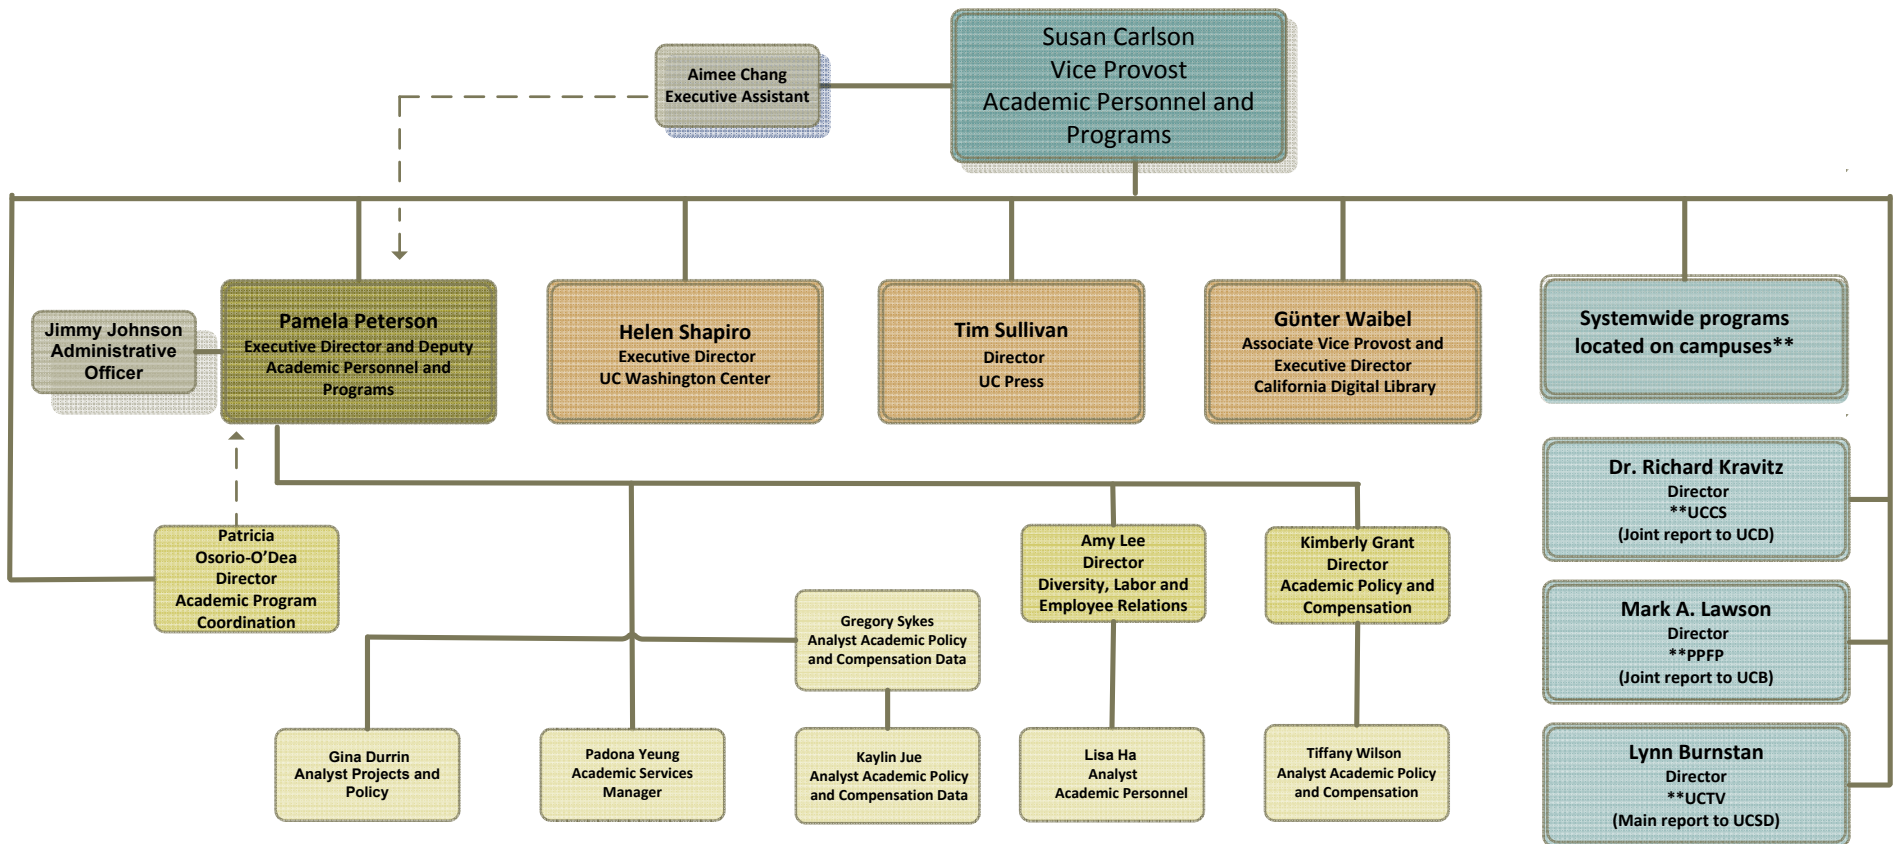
Susan Carlson
Vice Provost
Academic Personnel and Programs

Aimee Chang
Executive Assistant

Jimmy Johnson
Administrative Officer

Pamela Peterson
Executive Director and Deputy Academic Personnel and Programs

Helen Shapiro
Executive Director
UC Washington Center

Tim Sullivan
Director
UC Press

Günter Waibel
Associate Vice Provost and Executive Director
California Digital Library

Systemwide programs located on campuses**

Dr. Richard Kravitz
Director
**UCCS
(Joint report to UCD)

Mark A. Lawson
Director
**PPFP
(Joint report to UCB)

Lynn Burnstan
Director
**UCTV
(Main report to UCSD)

Patricia Osorio-O'Dea
Director
Academic Program Coordination

Amy Lee
Director
Diversity, Labor and Employee Relations

Kimberly Grant
Director
Academic Policy and Compensation

Gregory Sykes
Analyst Academic Policy and Compensation Data

Gina Durrin
Analyst Projects and Policy

Padona Yeung
Academic Services Manager

Kaylin Jue
Analyst Academic Policy and Compensation Data

Lisa Ha
Analyst
Academic Personnel

Tiffany Wilson
Analyst Academic Policy and Compensation